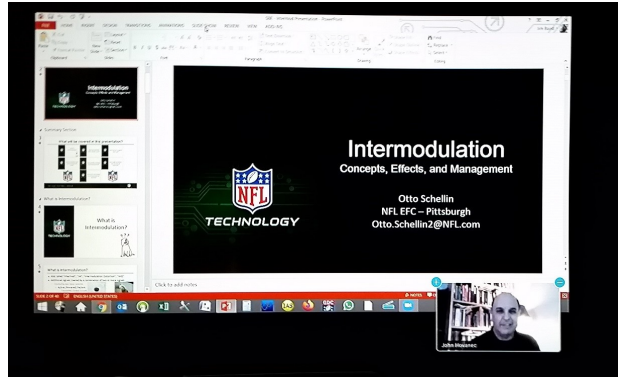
FILE HOME INSERT DESIGN TRANSITIONS ANIMATIONS SLIDE SHOW REVIEW VIEW

Summary Section

What will be covered in the presentation?

What is Intermodulation?

What is Intermodulation?

NFL

TECHNOLOGY

Intermodulation

Concepts, Effects, and Management

Otto Schellin

NFL EFC – Pittsburgh

Otto.Schellin2@NFL.com

Click to add notes

NOTES

John Mosianec